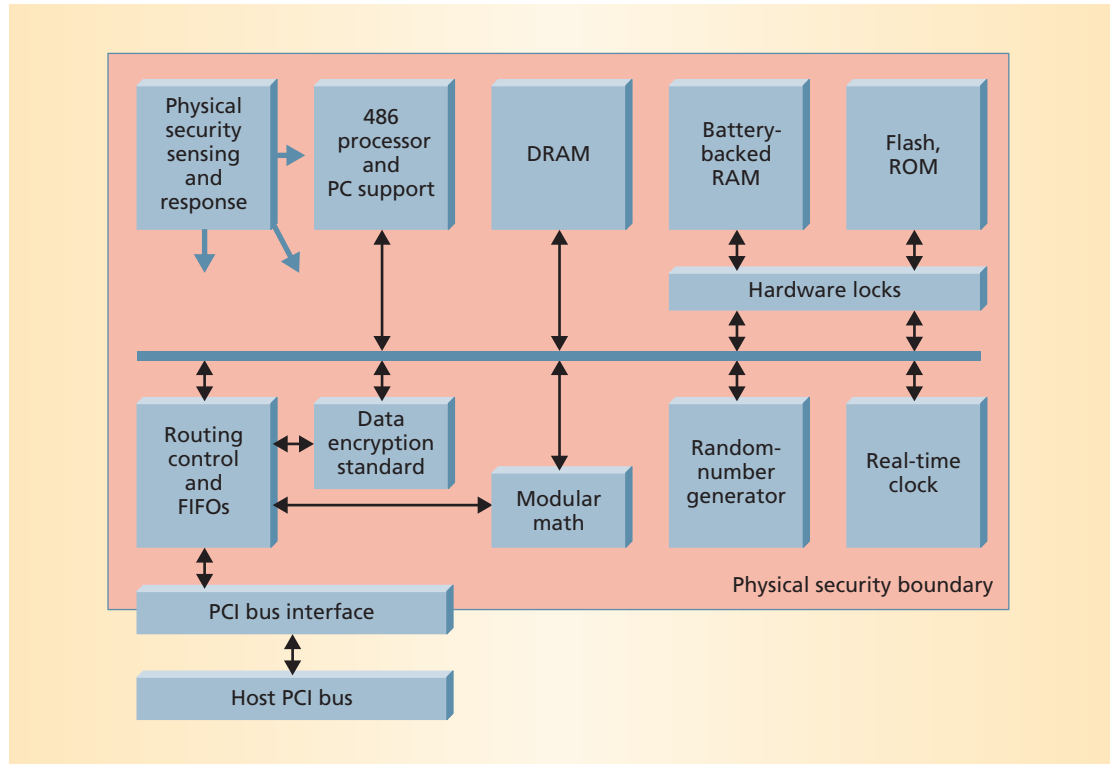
Physical security sensing and response

486 processor and PC support

DRAM

Battery-backed RAM

Flash, ROM

Hardware locks

Routing control and FIFOs

Data encryption standard

Modular math

Random-number generator

Real-time clock

Physical security boundary

PCI bus interface

Host PCI bus